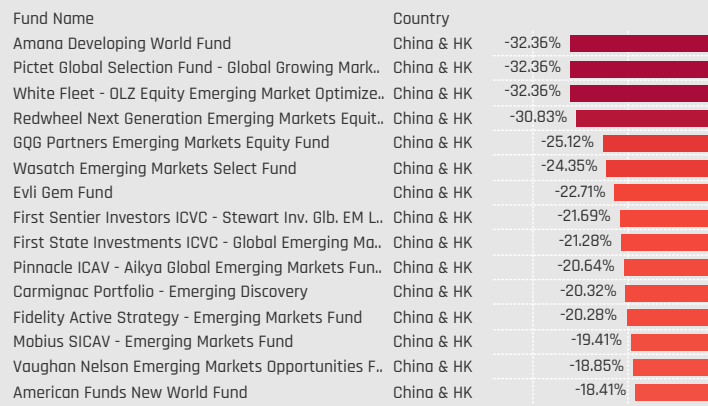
| Fund Name | Country | |
|---|---|---|
| Amana Developing World Fund | China & HK | -32.36% |
| Pictet Global Selection Fund - Global Growing Mark.. | China & HK | -32.36% |
| White Fleet - OLZ Equity Emerging Market Optimize.. | China & HK | -32.36% |
| Redwheel Next Generation Emerging Markets Equit.. | China & HK | -30.83% |
| GQG Partners Emerging Markets Equity Fund | China & HK | -25.12% |
| Wasatch Emerging Markets Select Fund | China & HK | -24.35% |
| Evli Gem Fund | China & HK | -22.71% |
| First Sentier Investors ICVC - Stewart Inv. Glb. EM L.. | China & HK | -21.69% |
| First State Investments ICVC - Global Emerging Ma.. | China & HK | -21.28% |
| Pinnacle ICAV - Aikya Global Emerging Markets Fun.. | China & HK | -20.64% |
| Carmignac Portfolio - Emerging Discovery | China & HK | -20.32% |
| Fidelity Active Strategy - Emerging Markets Fund | China & HK | -20.28% |
| Mobius SICAV - Emerging Markets Fund | China & HK | -19.41% |
| Vaughan Nelson Emerging Markets Opportunities F.. | China & HK | -18.85% |
| American Funds New World Fund | China & HK | -18.41% |